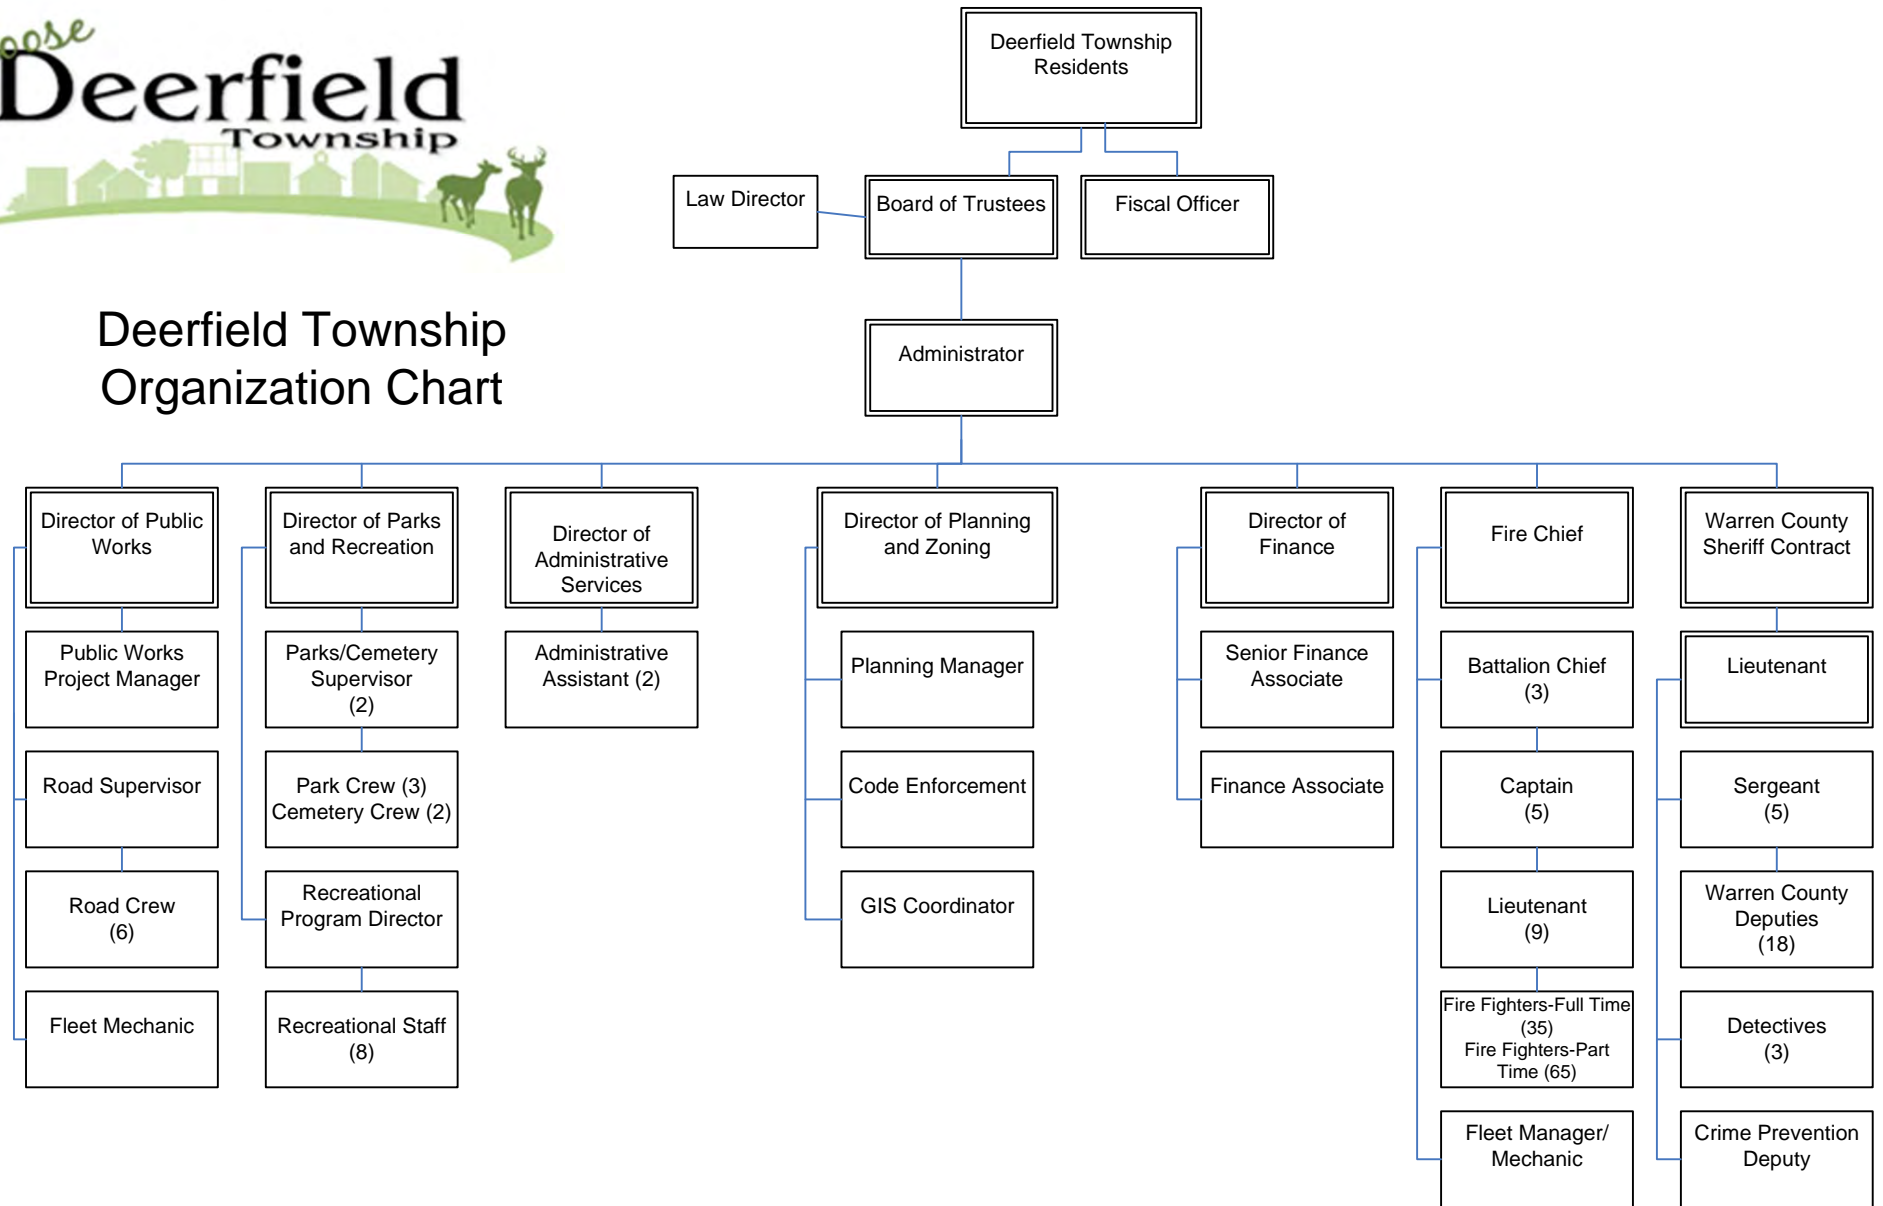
oose Deerfield Township

Deerfield Township Organization Chart

Deerfield Township Residents

Law Director

Board of Trustees

Fiscal Officer

Administrator

Director of Public Works

Public Works Project Manager

Road Supervisor

Road Crew (6)

Fleet Mechanic

Director of Parks and Recreation

Parks/Cemetery Supervisor (2)

Park Crew (3) Cemetery Crew (2)

Recreational Program Director

Recreational Staff (8)

Director of Administrative Services

Administrative Assistant (2)

Director of Planning and Zoning

Planning Manager

Code Enforcement

GIS Coordinator

Director of Finance

Senior Finance Associate

Finance Associate

Fire Chief

Battalion Chief (3)

Captain (5)

Lieutenant (9)

Fire Fighters-Full Time (35) Fire Fighters-Part Time (65)

Fleet Manager/ Mechanic

Warren County Sheriff Contract

Lieutenant

Sergeant (5)

Warren County Deputies (18)

Detectives (3)

Crime Prevention Deputy